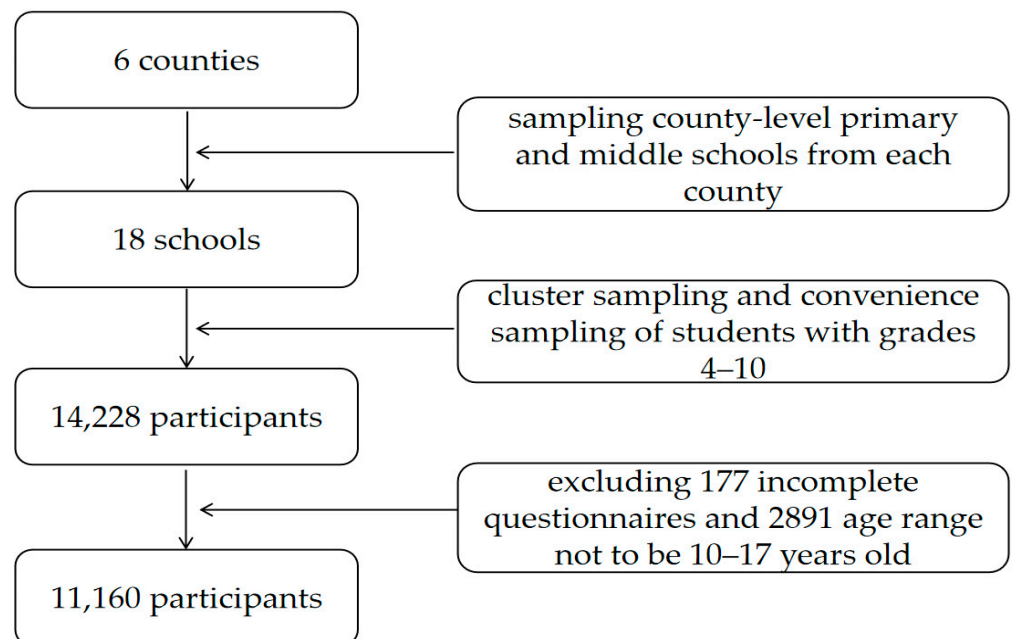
6 counties

sampling county-level primary and middle schools from each county

18 schools

cluster sampling and convenience sampling of students with grades 4–10

14,228 participants

excluding 177 incomplete questionnaires and 2891 age range not to be 10–17 years old

11,160 participants